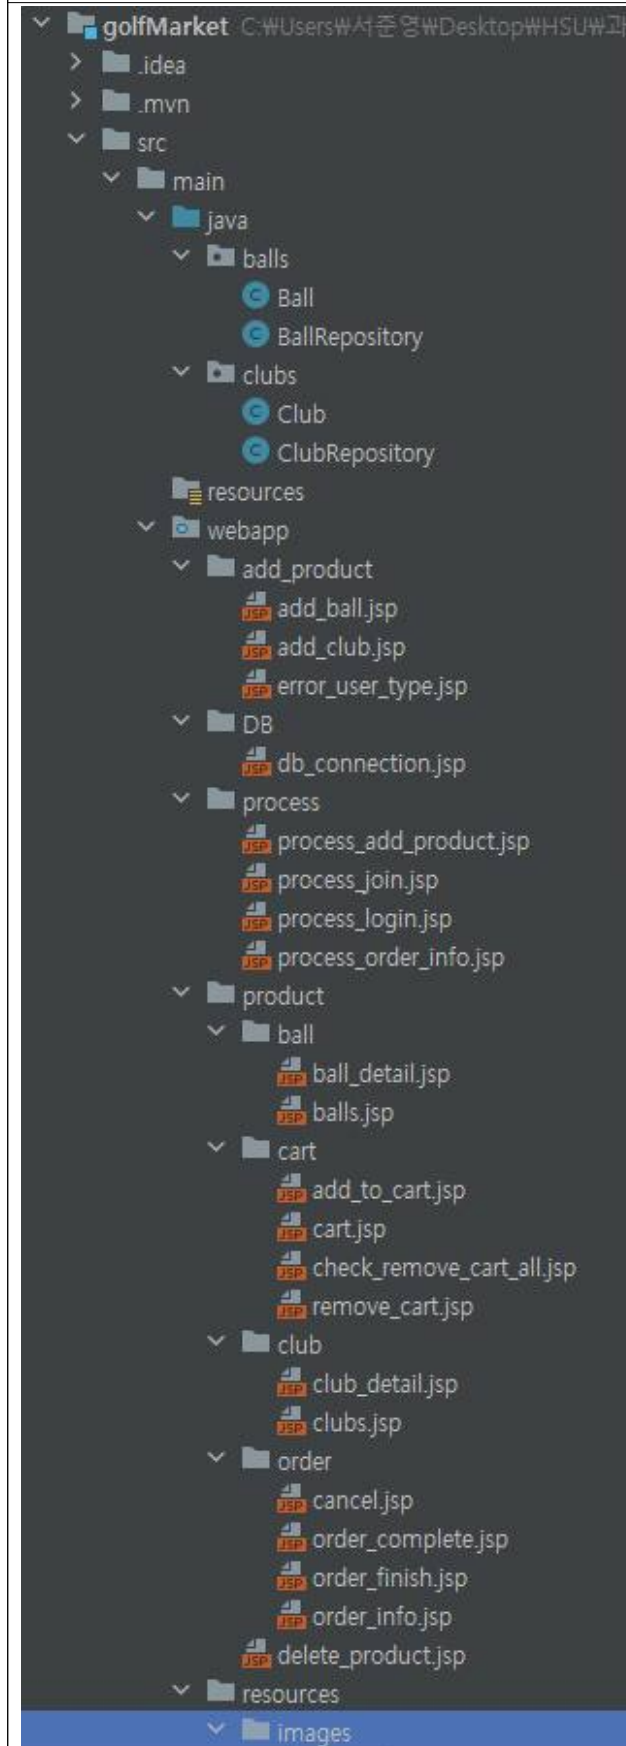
golfMarket C:₩Users₩서준영₩Desktop₩HSU₩과
.idea
.mvn
src
main
java
balls
Ball
BallRepository
clubs
Club
ClubRepository
resources
webapp
add_product
add_ball.jsp
add_club.jsp
error_user_type.jsp
DB
db_connection.jsp
process
process_add_product.jsp
process_join.jsp
process_login.jsp
process_order_info.jsp
product
ball
ball_detail.jsp
balls.jsp
cart
add_to_cart.jsp
cart.jsp
check_remove_cart_all.jsp
remove_cart.jsp
club
club_detail.jsp
clubs.jsp
order
cancel.jsp
order_complete.jsp
order_finish.jsp
order_info.jsp
delete_product.jsp
resources
images